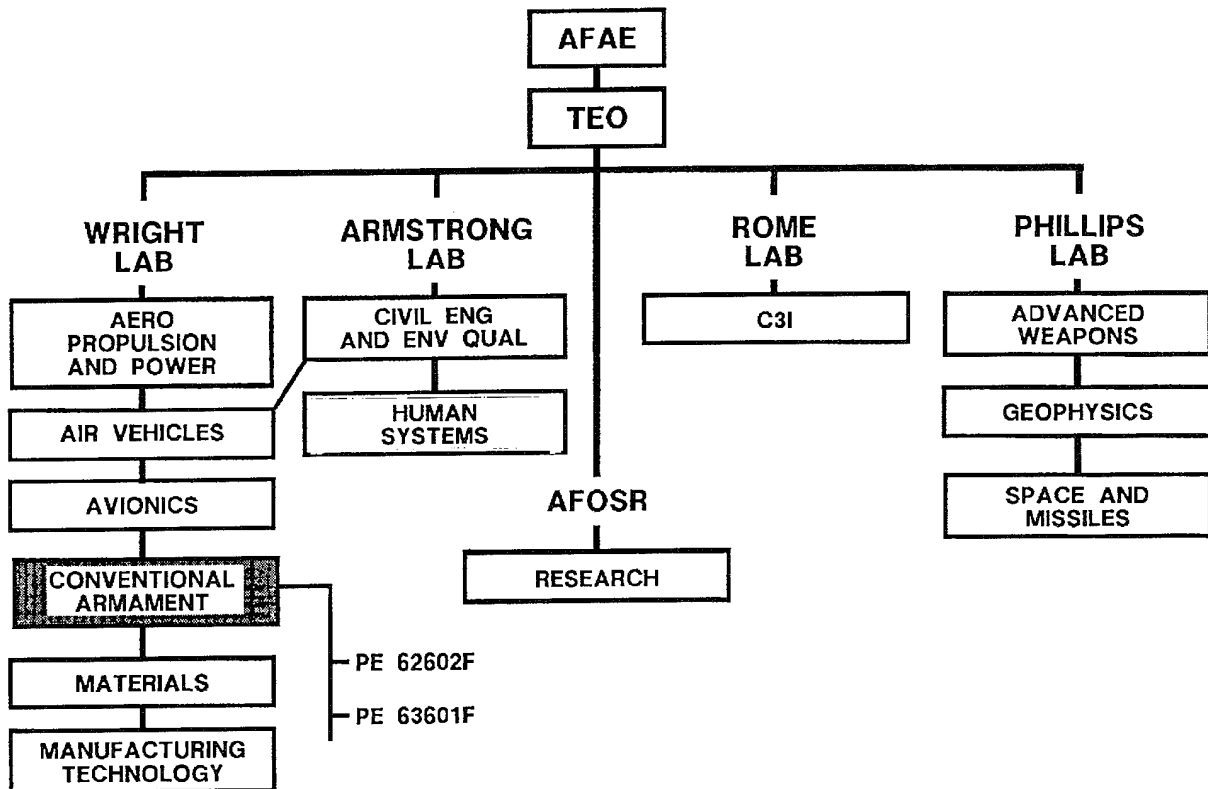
AFAE

TEO

WRIGHT LAB

AERO PROPULSION AND POWER

AIR VEHICLES

AVIONICS

CONVENTIONAL ARMAMENT

MATERIALS

MANUFACTURING TECHNOLOGY

PE 62602F

PE 63601F

ARMSTRONG LAB

CIVIL ENG AND ENV QUAL

HUMAN SYSTEMS

AFOSR

RESEARCH

ROME LAB

C3I

PHILLIPS LAB

ADVANCED WEAPONS

GEOPHYSICS

SPACE AND MISSILES